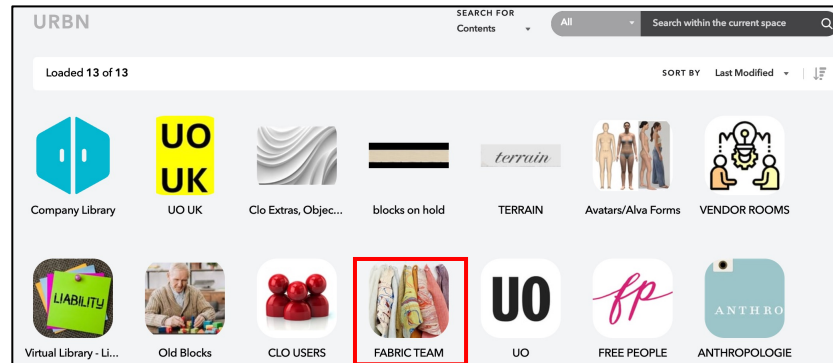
URBN

SEARCH FOR
Contents

All

Search within the current space

Loaded 13 of 13

SORT BY Last Modified

Company Library

UO
UK

UO UK

Clo Extras, Objec...

blocks on hold

terrain

TERRAIN

Avatars/Alva Forms

VENDOR ROOMS

LIABILITY

Virtual Library - Li...

Old Blocks

CLO USERS

FABRIC TEAM

UO

UO

fp

FREE PEOPLE

ANTHRO

ANTHROPOLOGIE